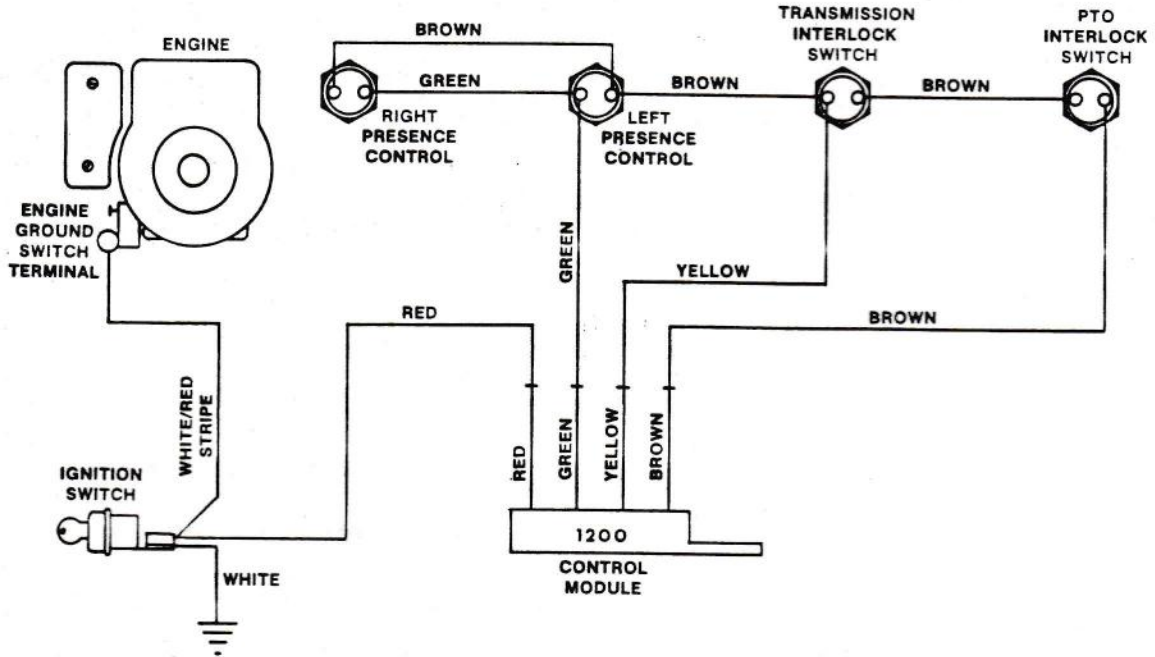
ENGINE

BROWN

GREEN

RIGHT PRESENCE CONTROL

LEFT PRESENCE CONTROL

BROWN

TRANSMISSION INTERLOCK SWITCH

BROWN

PTO INTERLOCK SWITCH

ENGINE GROUND SWITCH TERMINAL

GREEN

YELLOW

RED

BROWN

WHITE/RED STRIPE

IGNITION SWITCH

RED

GREEN

YELLOW

BROWN

1200

CONTROL MODULE

WHITE